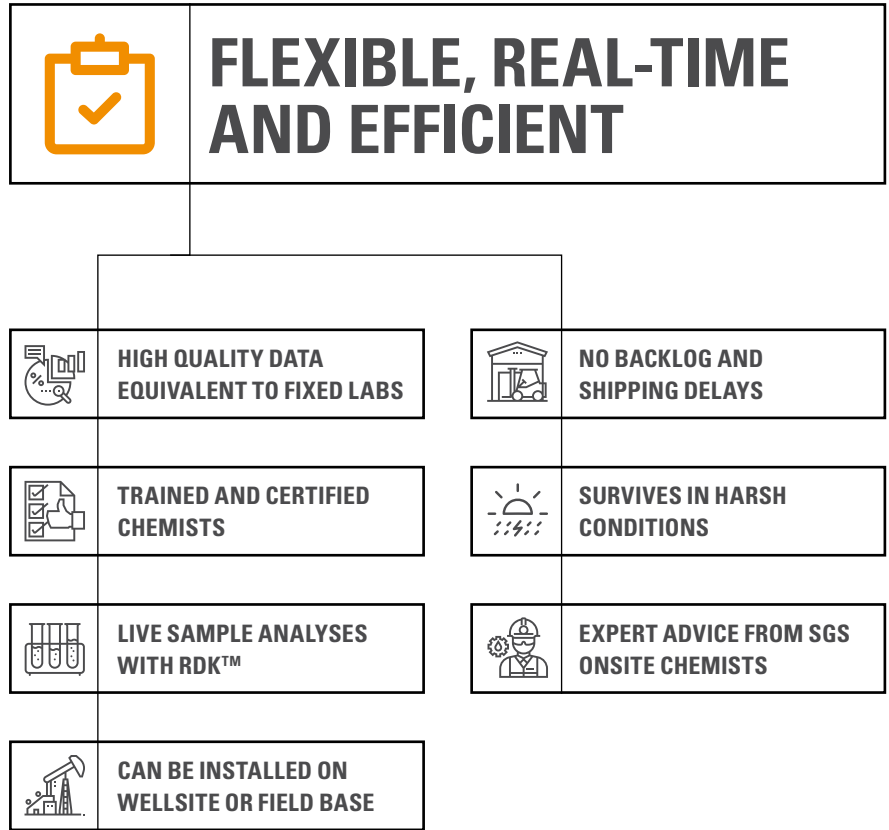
FLEXIBLE, REAL-TIME AND EFFICIENT

HIGH QUALITY DATA EQUIVALENT TO FIXED LABS

TRAINED AND CERTIFIED CHEMISTS

LIVE SAMPLE ANALYSES WITH RDK™

CAN BE INSTALLED ON WELLSITE OR FIELD BASE

NO BACKLOG AND SHIPPING DELAYS

SURVIVES IN HARSH CONDITIONS

EXPERT ADVICE FROM SGS ONSITE CHEMISTS